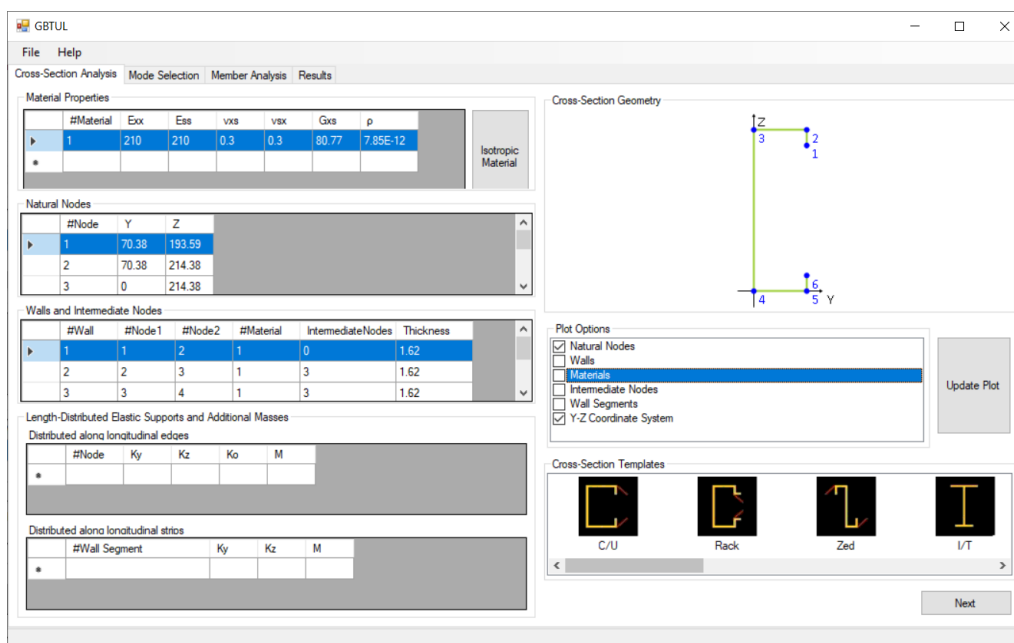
GBTUL

File Help

Cross-Section Analysis | Mode Selection | Member Analysis | Results

Material Properties

| | #Material | Exx | Ess | vxs | vsx | Gxs | ρ |
|---|---|---|---|---|---|---|---|
| ▸ | 1 | 210 | 210 | 0.3 | 0.3 | 80.77 | 7.85E-12 |
| * | | | | | | | |

Isotropic Material

Natural Nodes

| | #Node | Y | Z |
|---|---|---|---|
| ▸ | 1 | 70.38 | 193.59 |
| | 2 | 70.38 | 214.38 |
| | 3 | 0 | 214.38 |

Walls and Intermediate Nodes

| | #Wall | #Node1 | #Node2 | #Material | IntermediateNodes | Thickness |
|---|---|---|---|---|---|---|
| ▸ | 1 | 1 | 2 | 1 | 0 | 1.62 |
| | 2 | 2 | 3 | 1 | 3 | 1.62 |
| | 3 | 3 | 4 | 1 | 3 | 1.62 |

Length-Distributed Elastic Supports and Additional Masses

Distributed along longitudinal edges

| | #Node | Ky | Kz | Ko | M |
|---|---|---|---|---|---|
| * | | | | | |

Distributed along longitudinal strips

| | #Wall Segment | Ky | Kz | M |
|---|---|---|---|---|
| * | | | | |

Cross-Section Geometry

Z
3
2
1
6
4
5
Y

Plot Options

☑ Natural Nodes
☐ Walls
☐ Materials
☐ Intermediate Nodes
☐ Wall Segments
☑ Y-Z Coordinate System

Update Plot

Cross-Section Templates

C/U Rack Zed I/T

Next